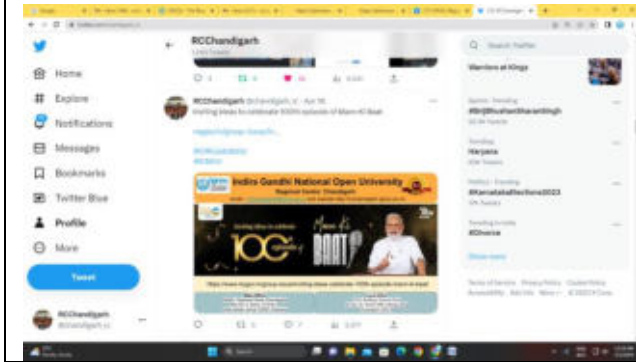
RCChandigarh

Home
Explore
Notifications
Messages
Bookmarks
Twitter Blue
Profile
More
Tweet

RCChandigarh
@rcchandigarh_ic

RCChandigarh @rcchandigarh_ic · Apr 16
Inviting ideas to celebrate 100th episode of Mann Ki Baat

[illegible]

#IGNOU
#MKB

Indira Gandhi National Open University
Regional Centre, Chandigarh

100
Mann Ki BAAT

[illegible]

Search Twitter

Warriors at Kings

Haryana

#KarnatakaElections2023

#Divorce

Show more

Terms of Service Privacy Policy Cookie Policy Accessibility Ads info More © 2023 X Corp.

Search